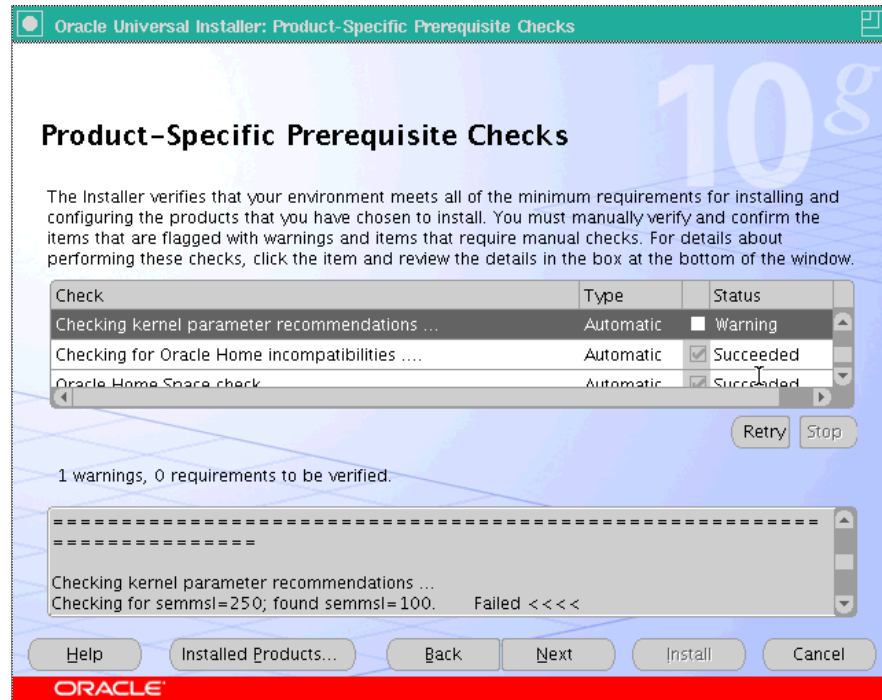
Oracle Universal Installer: Product-Specific Prerequisite Checks

10g

Product-Specific Prerequisite Checks

The Installer verifies that your environment meets all of the minimum requirements for installing and configuring the products that you have chosen to install. You must manually verify and confirm the items that are flagged with warnings and items that require manual checks. For details about performing these checks, click the item and review the details in the box at the bottom of the window.

| Check | Type | Status |
|---|---|---|
| Checking kernel parameter recommendations ... | Automatic | Warning |
| Checking for Oracle Home incompatibilities .... | Automatic | Succeeded |
| Oracle Home Space check | Automatic | Succeeded |

Retry Stop

1 warnings, 0 requirements to be verified.

================================================================================

Checking kernel parameter recommendations ...
Checking for semmsl=250; found semmsl=100. Failed <<<<

Help Installed Products... Back Next Install Cancel

ORACLE